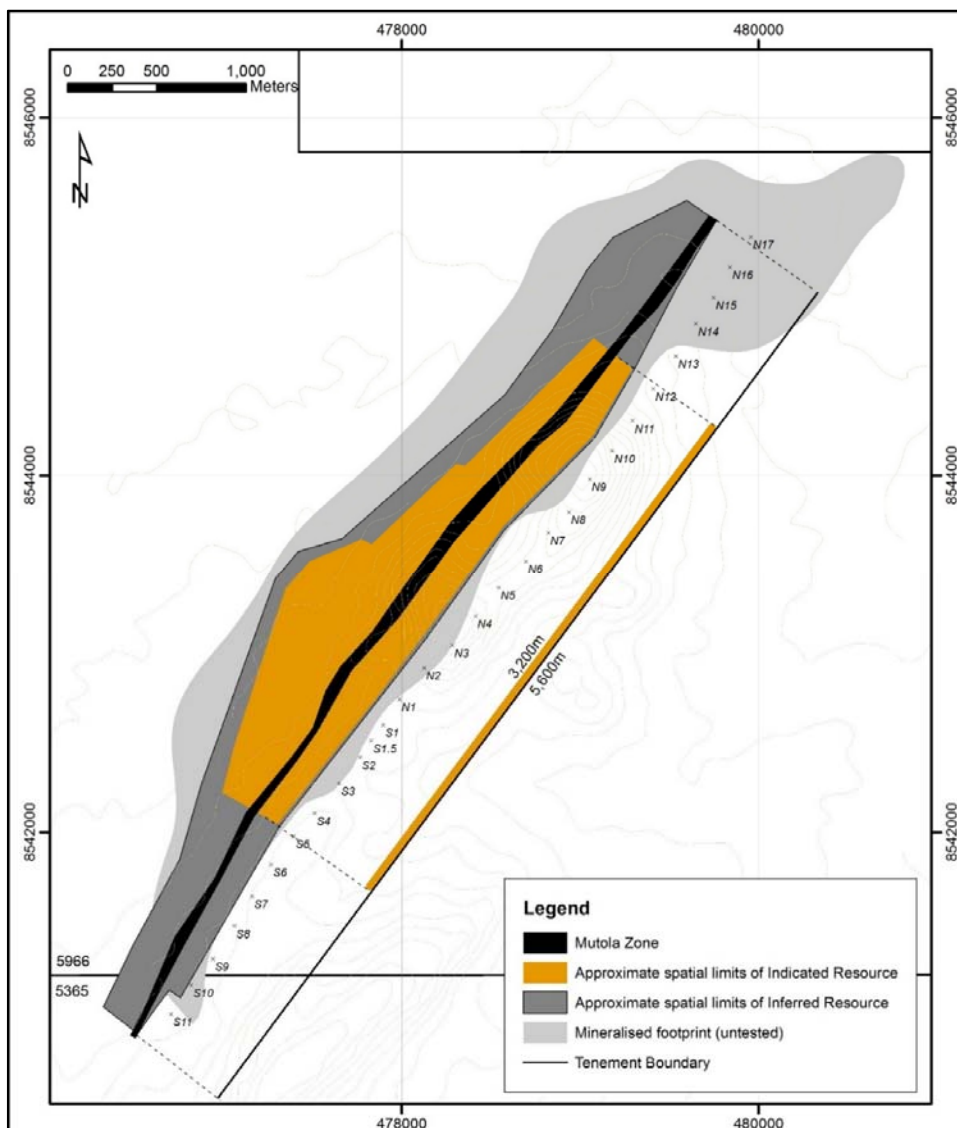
478000
480000
0 250 500 1,000
Meters
8546000
8546000
N
N17
N16
N15
N14
N13
N12
N11
N10
N9
N8
N7
N6
N5
N4
N3
N2
N1
S1
S1.5
S2
S3
S4
S5
S6
S7
S8
S9
S10
S11
3,200m
5,600m
8544000
8544000
8542000
8542000
5966
5365
Legend
Mutola Zone
Approximate spatial limits of Indicated Resource
Approximate spatial limits of Inferred Resource
Mineralised footprint (untested)
Tenement Boundary
478000
480000